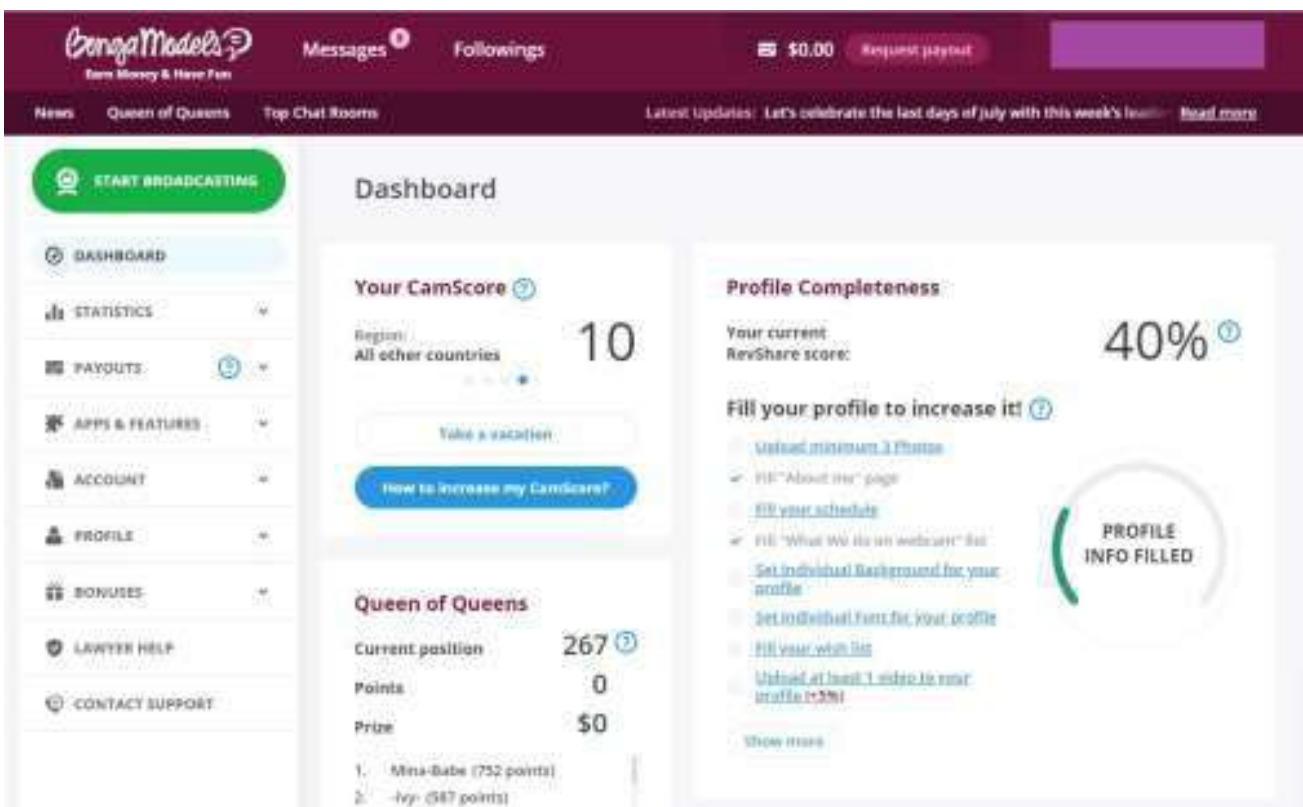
BongaModels
Earn Money & Have Fun

Messages 0 Followings

$0.00 Request payout

News Queen of Queens Top Chat Rooms

Latest Updates: Let's celebrate the last days of july with this week's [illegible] Read more

START BROADCASTING

DASHBOARD
STATISTICS
PAYOUTS
APPS & FEATURES
ACCOUNT
PROFILE
BONUSES
LAWYER HELP
CONTACT SUPPORT

Dashboard

Your CamScore ?

Region:
All other countries

10

Take a vacation

How to increase my CamScore?

Queen of Queens

Current position 267 ?
Points 0
Prize $0

1. Mina-Babe (752 points)
2. -Ivy- (587 points)

Profile Completeness

Your current RevShare score:

40% ?

Fill your profile to increase it! ?

Upload minimum 3 Photos
Fill "About me" page
Fill your schedule
Fill "What We do on webcam" list
Set individual Background for your profile
Set individual Font for your profile
Fill your wish list
Upload at least 1 video to your profile (+3%)

Show more

PROFILE INFO FILLED